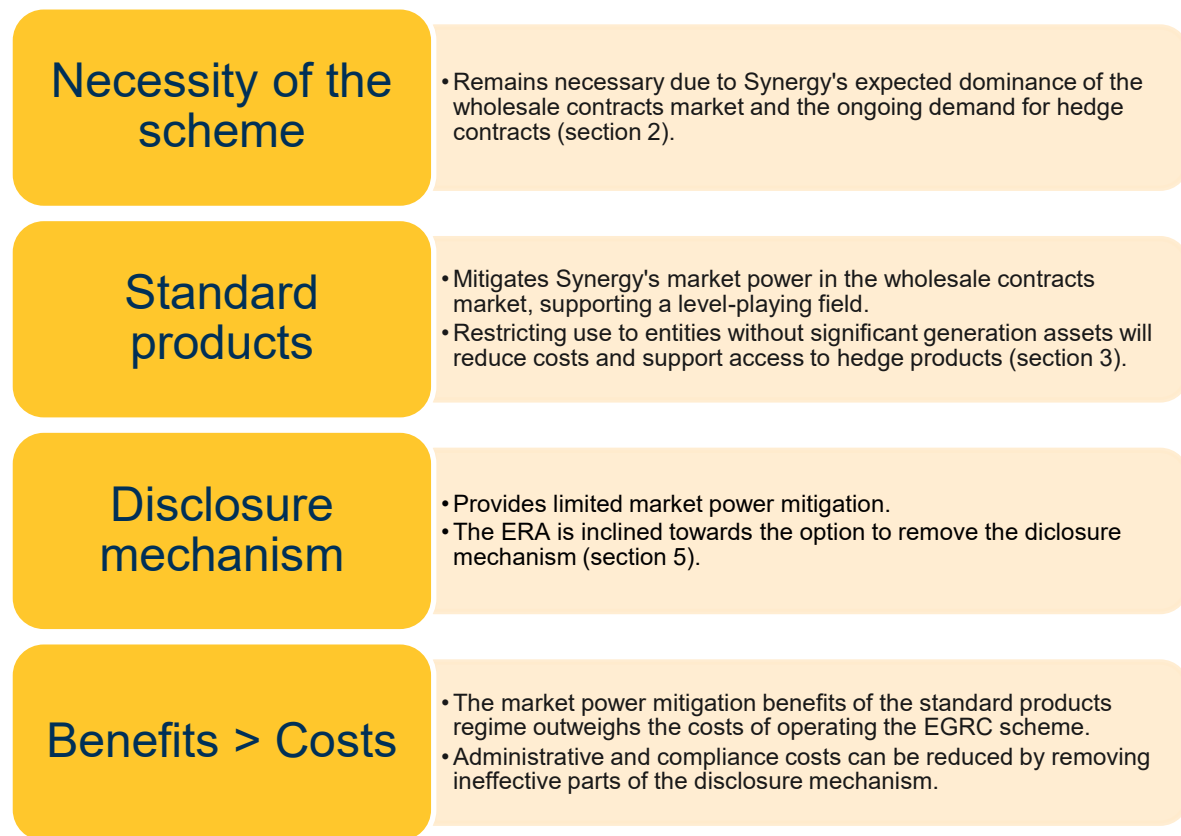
Necessity of the scheme

• Remains necessary due to Synergy's expected dominance of the wholesale contracts market and the ongoing demand for hedge contracts (section 2).

Standard products

• Mitigates Synergy's market power in the wholesale contracts market, supporting a level-playing field.
• Restricting use to entities without significant generation assets will reduce costs and support access to hedge products (section 3).

Disclosure mechanism

• Provides limited market power mitigation.
• The ERA is inclined towards the option to remove the diclosure mechanism (section 5).

Benefits > Costs

• The market power mitigation benefits of the standard products regime outweighs the costs of operating the EGRC scheme.
• Administrative and compliance costs can be reduced by removing ineffective parts of the disclosure mechanism.